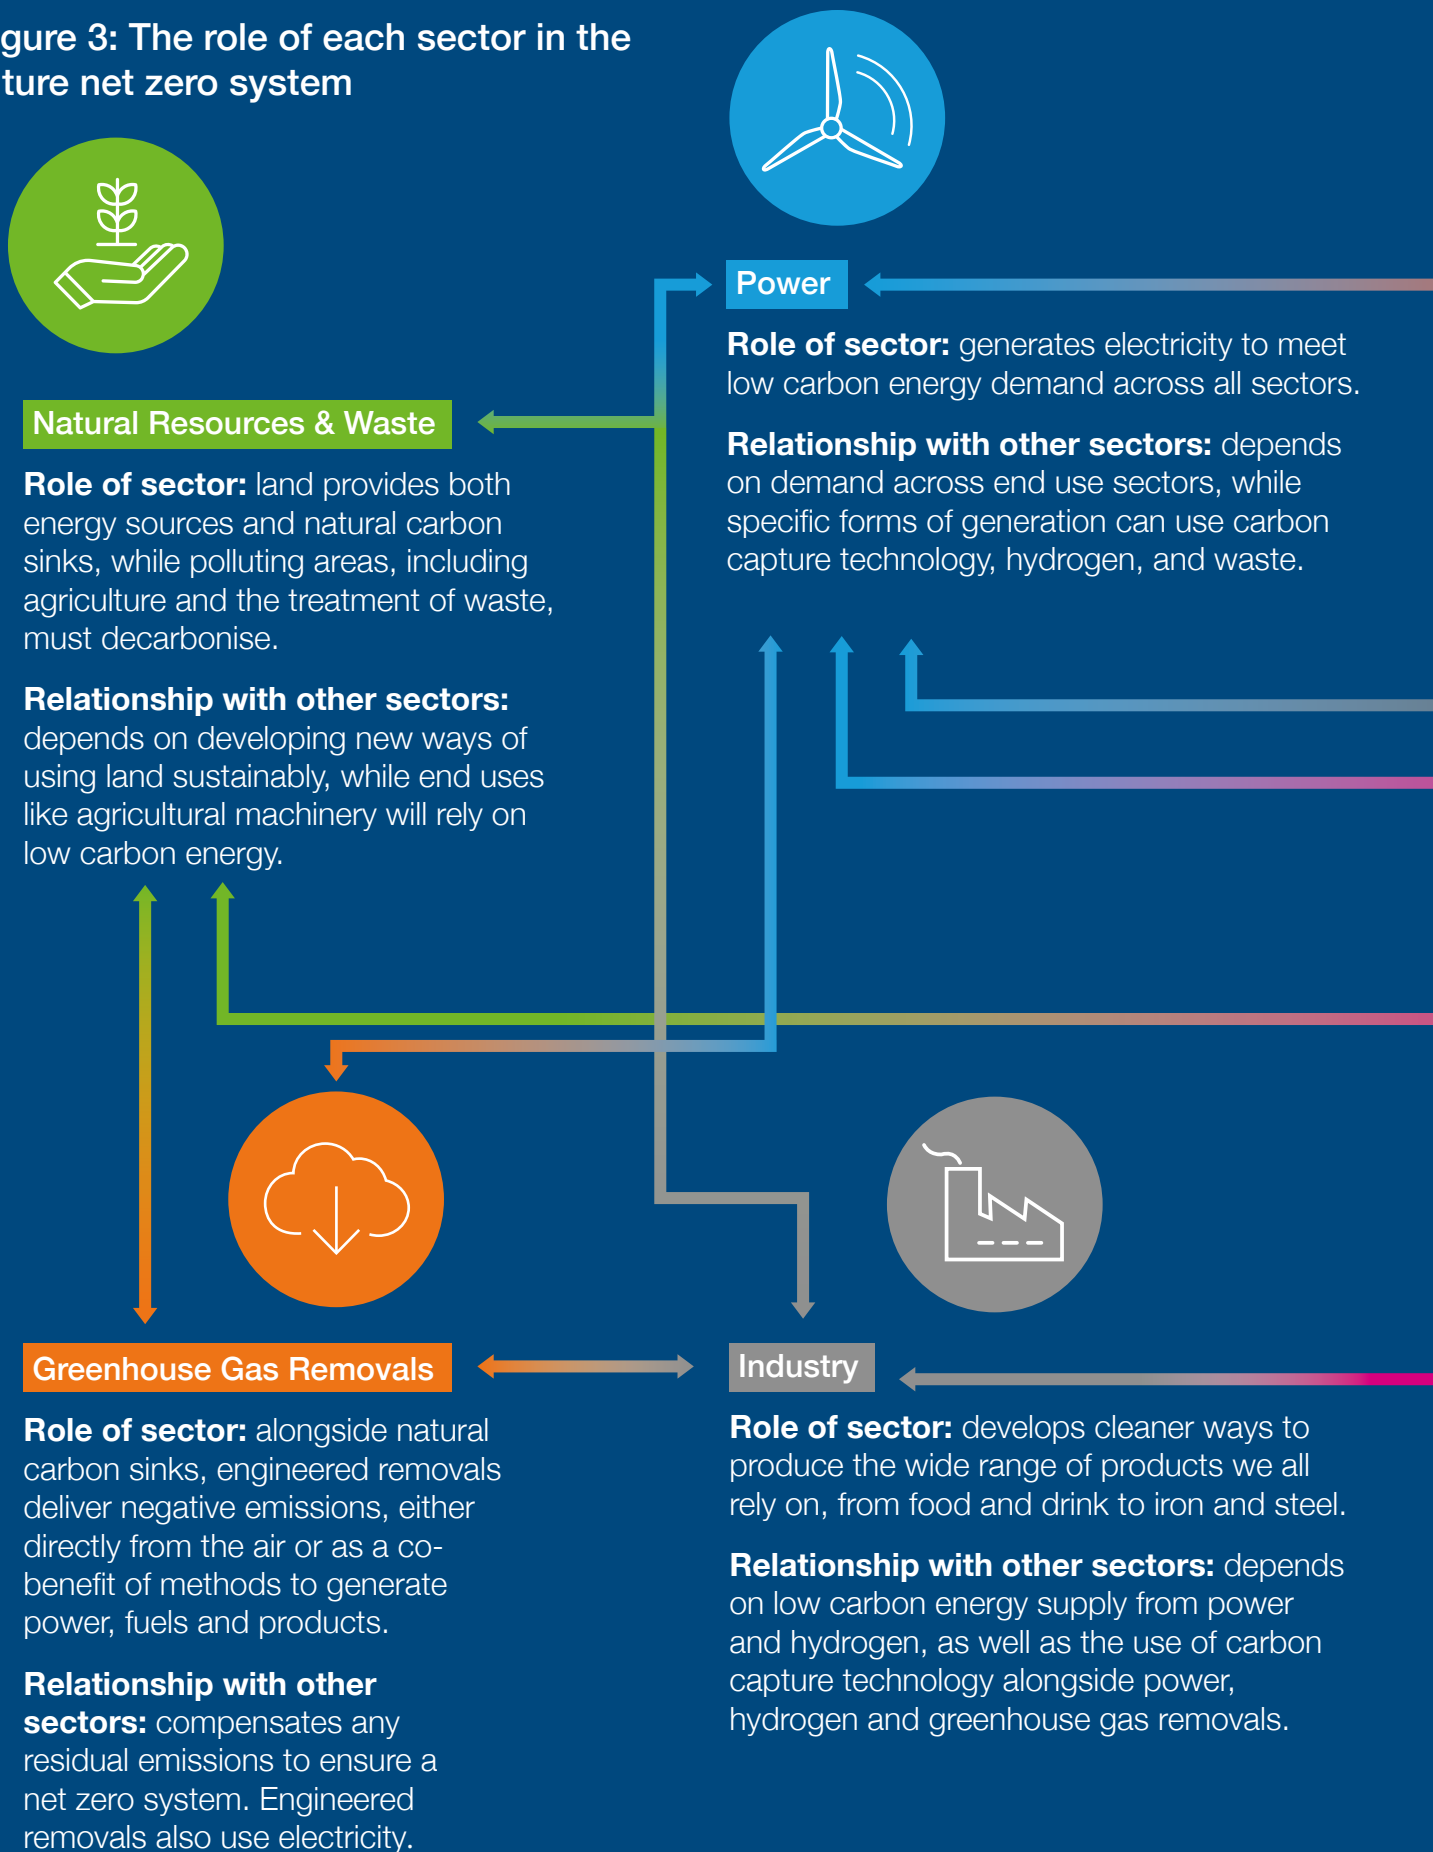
gure 3: The role of each sector in the ture net zero system

Natural Resources & Waste

**Role of sector:** land provides both energy sources and natural carbon sinks, while polluting areas, including agriculture and the treatment of waste, must decarbonise.

**Relationship with other sectors:** depends on developing new ways of using land sustainably, while end uses like agricultural machinery will rely on low carbon energy.

Power

**Role of sector:** generates electricity to meet low carbon energy demand across all sectors.

**Relationship with other sectors:** depends on demand across end use sectors, while specific forms of generation can use carbon capture technology, hydrogen, and waste.

Greenhouse Gas Removals

**Role of sector:** alongside natural carbon sinks, engineered removals deliver negative emissions, either directly from the air or as a co-benefit of methods to generate power, fuels and products.

**Relationship with other sectors:** compensates any residual emissions to ensure a net zero system. Engineered removals also use electricity.

Industry

**Role of sector:** develops cleaner ways to produce the wide range of products we all rely on, from food and drink to iron and steel.

**Relationship with other sectors:** depends on low carbon energy supply from power and hydrogen, as well as the use of carbon capture technology alongside power, hydrogen and greenhouse gas removals.